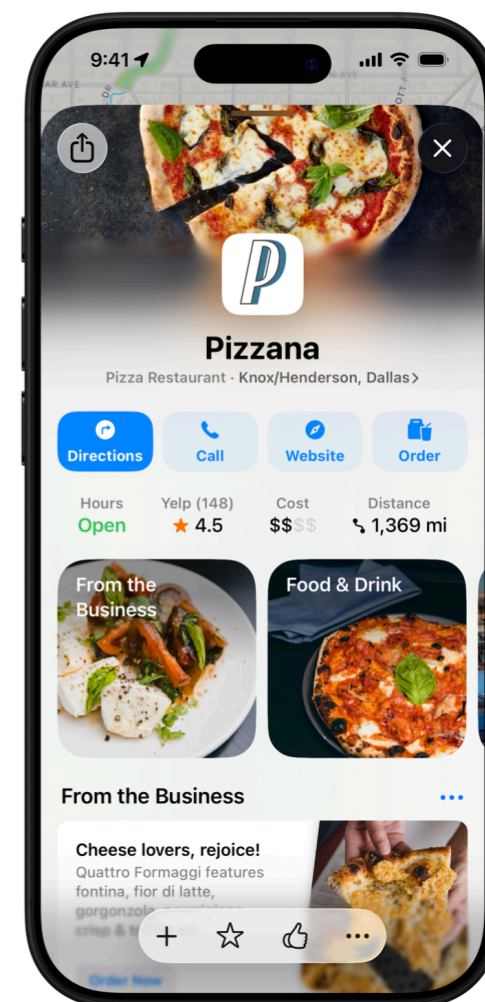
9:41

AR AVE

Pizzana

Pizza Restaurant · Knox/Henderson, Dallas >

Directions

Call

Website

Order

Hours
Open

Yelp (148)
4.5

Cost
$$$$

Distance
1,369 mi

From the Business

Food & Drink

From the Business

Cheese lovers, rejoice!
Quattro Formaggi features fontina, fior di latte, gorgonzola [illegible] crisp & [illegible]

Order Now